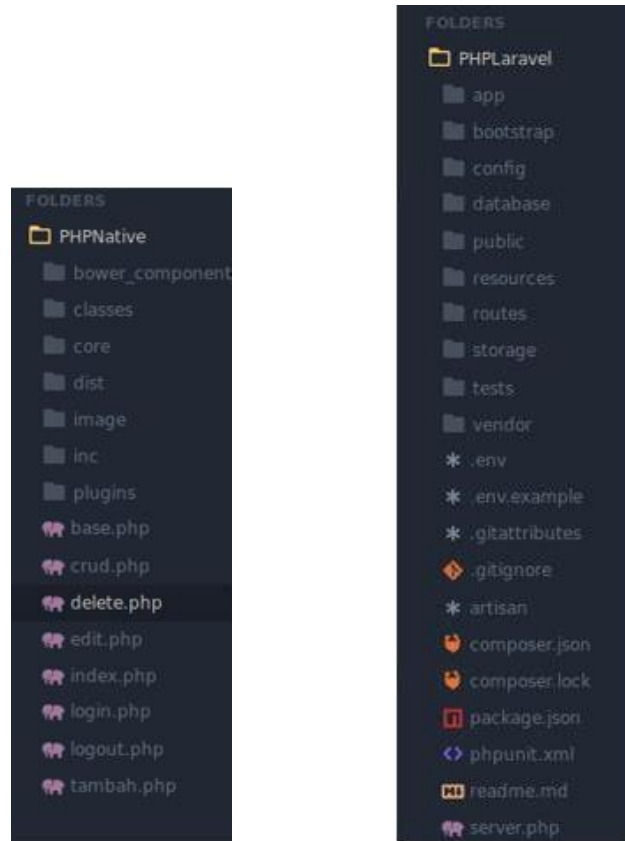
FOLDERS
PHPNative
bower_component
classes
core
dist
image
inc
plugins
base.php
crud.php
delete.php
edit.php
index.php
login.php
logout.php
tambah.php

FOLDERS
PHPLaravel
app
bootstrap
config
database
public
resources
routes
storage
tests
vendor
.env
.env.example
.gitattributes
.gitignore
artisan
composer.json
composer.lock
package.json
phpunit.xml
readme.md
server.php